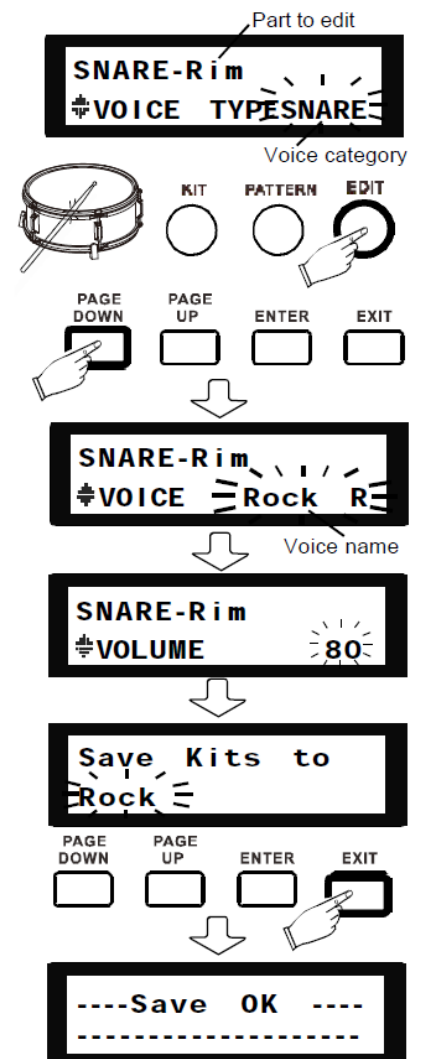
Part to edit

SNARE-Rim
⇕VOICE TYPESNARE

Voice category

KIT PATTERN EDIT

PAGE DOWN PAGE UP ENTER EXIT

SNARE-Rim
⇕VOICE Rock R

Voice name

SNARE-Rim
⇕VOLUME 80

Save Kits to
Rock

PAGE DOWN PAGE UP ENTER EXIT

----Save OK ----
--------------------